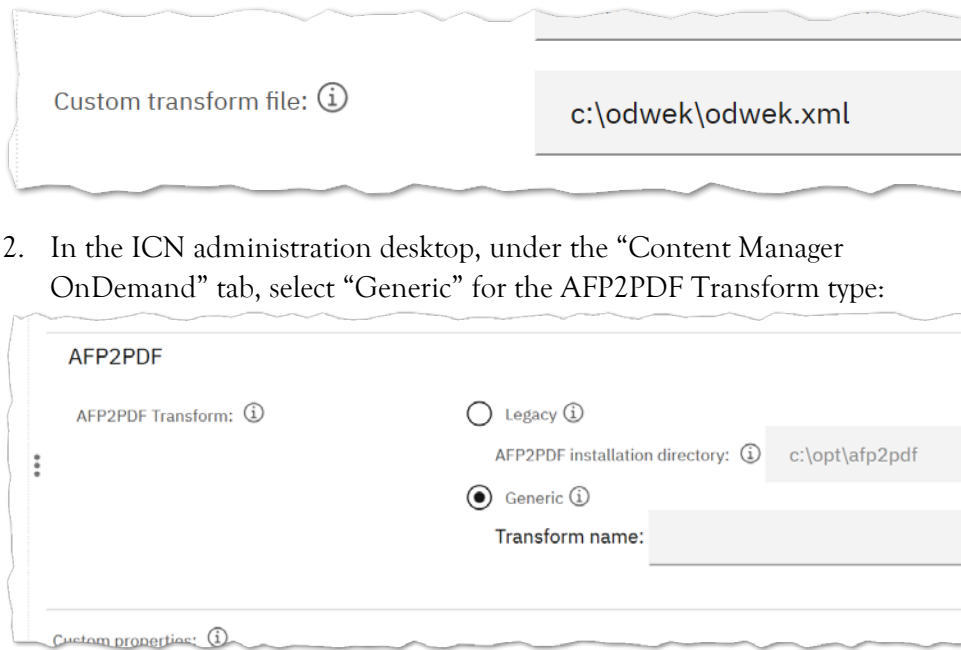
Custom transform file: ⓘ

c:\odwek\odwek.xml

2. In the ICN administration desktop, under the “Content Manager OnDemand” tab, select “Generic” for the AFP2PDF Transform type:

AFP2PDF

AFP2PDF Transform: ⓘ

Legacy ⓘ

AFP2PDF installation directory: ⓘ c:\opt\afp2pdf

Generic ⓘ

Transform name:

Custom properties: ⓘ